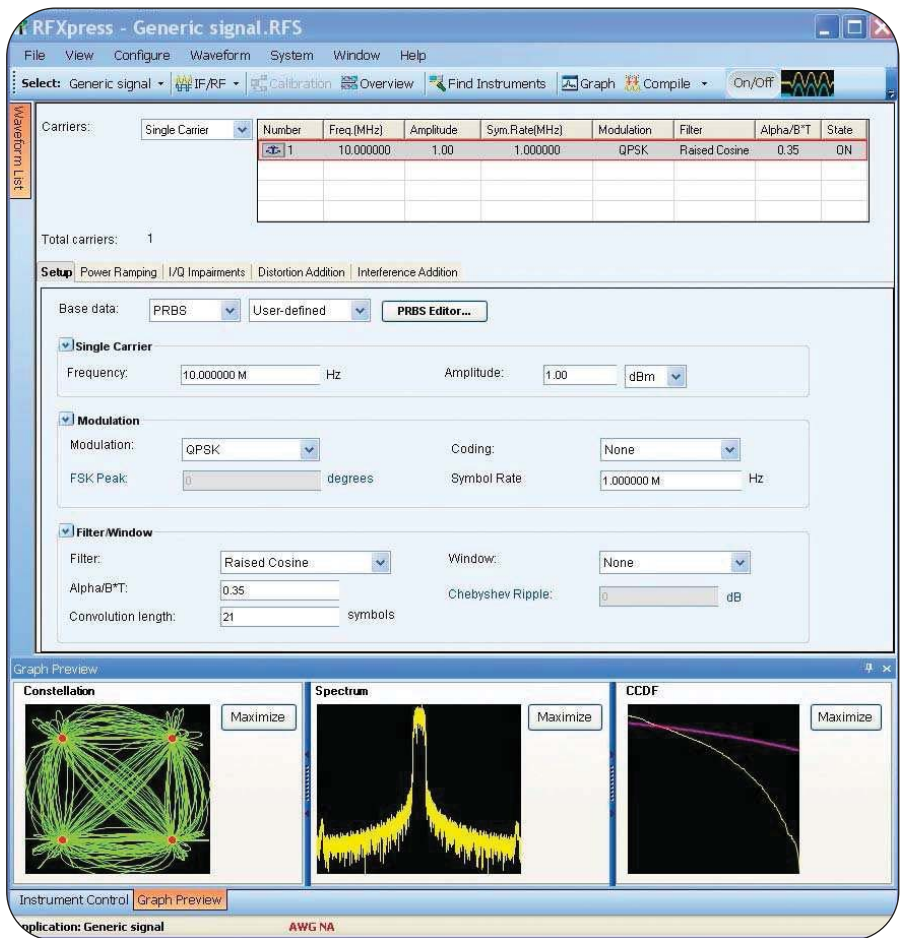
RFXpress - Generic signal.RFS

File View Configure Waveform System Window Help

Select: Generic signal IF/RF Calibration Overview Find Instruments Graph Compile On/Off

Waveform List

Carriers: Single Carrier

| Number | Freq.(MHz) | Amplitude | Sym.Rate(MHz) | Modulation | Filter | Alpha/B*T | State |
|---|---|---|---|---|---|---|---|
| 1 | 10.000000 | 1.00 | 1.000000 | QPSK | Raised Cosine | 0.35 | ON |

Total carriers: 1

Setup Power Ramping I/Q Impairments Distortion Addition Interference Addition

Base data: PRBS User-defined PRBS Editor...

Single Carrier
Frequency: 10.000000 M Hz Amplitude: 1.00 dBm

Modulation
Modulation: QPSK Coding: None
FSK Peak: 0 degrees Symbol Rate 1.000000 M Hz

Filter/Window
Filter: Raised Cosine Window: None
Alpha/B*T: 0.35 Chebyshev Ripple: 0 dB
Convolution length: 21 symbols

Graph Preview
Constellation Maximize
Spectrum Maximize
CCDF Maximize

Instrument Control Graph Preview

plication: Generic signal AWG NA